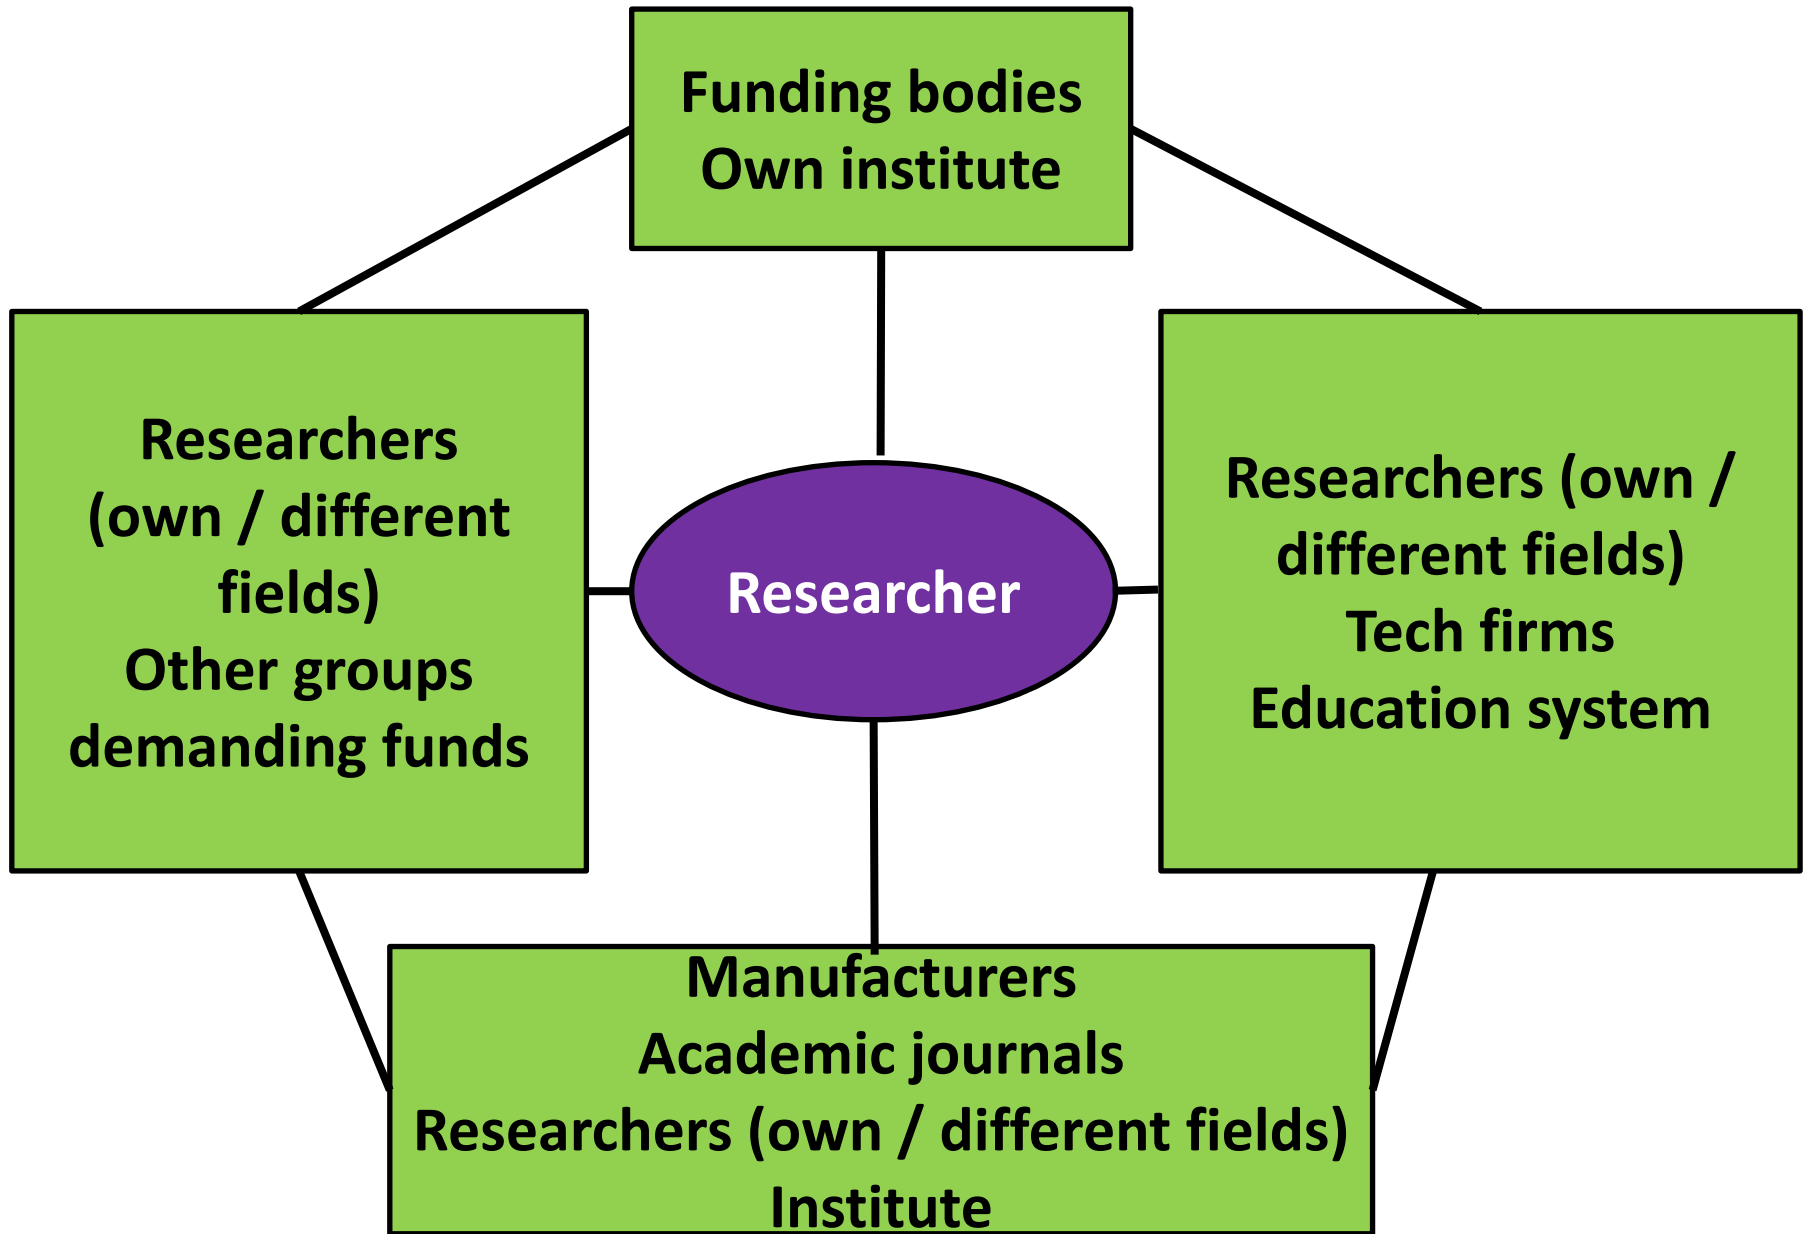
Funding bodies
Own institute

Researchers (own / different fields)
Other groups demanding funds

Researcher

Researchers (own / different fields)
Tech firms
Education system

Manufacturers
Academic journals
Researchers (own / different fields)
Institute